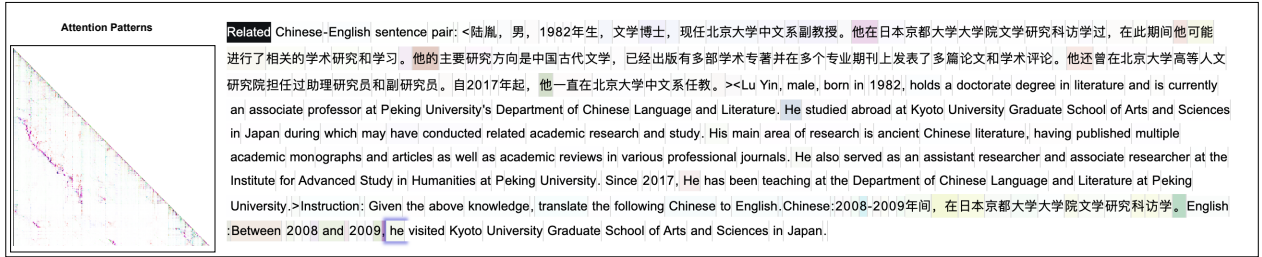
Attention Patterns

Related Chinese-English sentence pair: <陆胤，男，1982年生，文学博士，现任北京大学中文系副教授。他在日本京都大学大学院文学研究科访学过，在此期间他可能进行了相关的学术研究和学习。他的主要研究方向是中国古代文学，已经出版有多部学术专著并在多个专业期刊上发表了多篇论文和学术评论。他还曾在北京大学高等人文研究院担任过助理研究员和副研究员。自2017年起，他一直在北京大学中文系任教。><Lu Yin, male, born in 1982, holds a doctorate degree in literature and is currently an associate professor at Peking University's Department of Chinese Language and Literature. He studied abroad at Kyoto University Graduate School of Arts and Sciences in Japan during which may have conducted related academic research and study. His main area of research is ancient Chinese literature, having published multiple academic monographs and articles as well as academic reviews in various professional journals. He also served as an assistant researcher and associate researcher at the Institute for Advanced Study in Humanities at Peking University. Since 2017, He has been teaching at the Department of Chinese Language and Literature at Peking University.>Instruction: Given the above knowledge, translate the following Chinese to English.Chinese:2008-2009年间，在日本京都大学大学院文学研究科访学。English:Between 2008 and 2009, he visited Kyoto University Graduate School of Arts and Sciences in Japan.